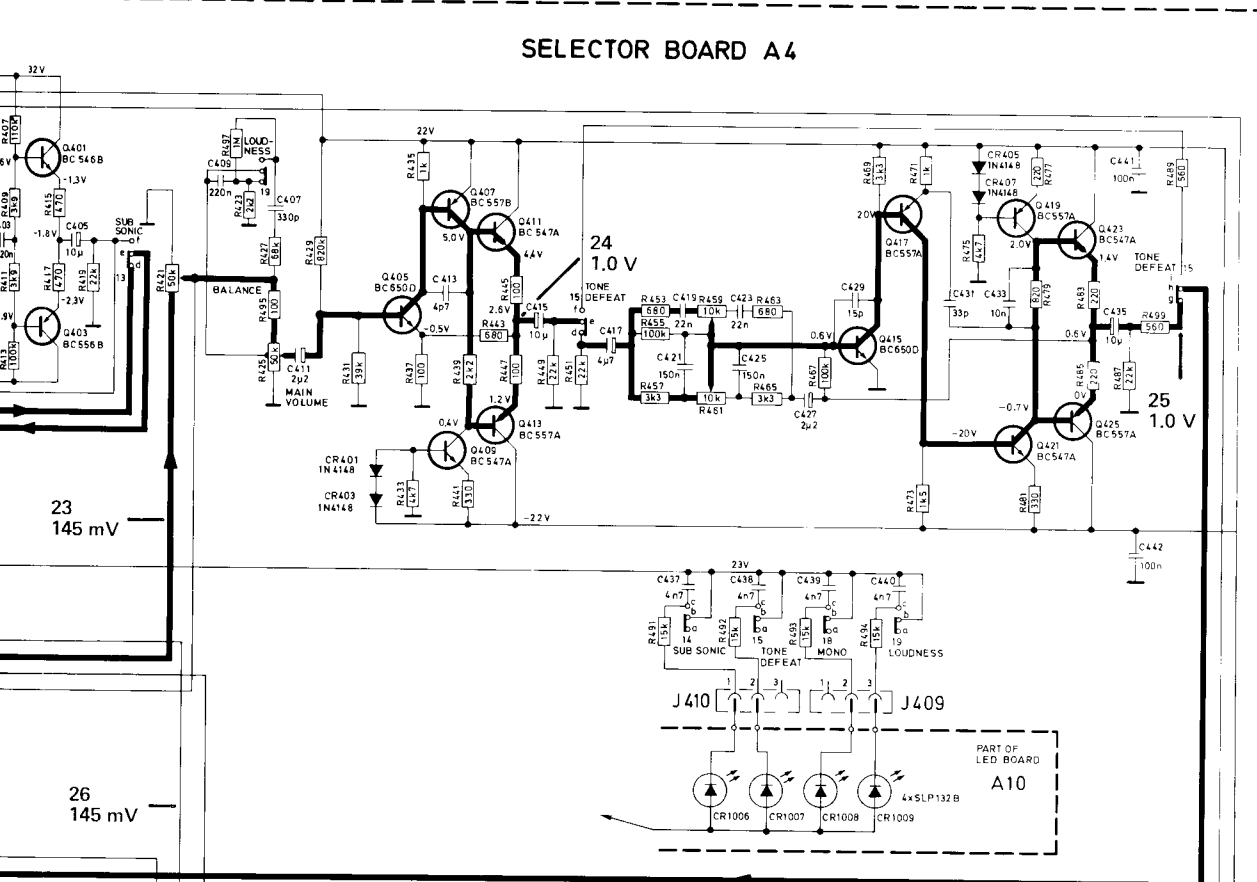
SELECTOR BOARD A4

32V
R407 110k
Q401 BC546B
6V
-1,3V
R409 3k9
R415 470
-1,8V
C405 10µ
SUB SONIC
R411 3k9
R417 470
R419 22k
-2,3V
Q403 BC556B
R413 100k
.9V
13
R421 50k
R497 1M
LOUD-NESS
C409
220n
19
R423 2k2
C407 330p
R427 68k
BALANCE
R495 100
R425 50k
C411 2µ2
MAIN VOLUME
R429 820k
22V
R435 1k
Q407 BC557B
5,0V
Q411 BC547A
4,4V
Q405 BC650D
C413 4p7
-0,5V
R431 39k
R437 100
R439 2k2
R443 680
2,6V
R445 100
C415 10µ
R447 100
1,2V
Q413 BC557A
0,4V
Q409 BC547A
CR401 1N4148
CR403 1N4148
R433 4k7
R441 330
-22V
R449 22k
R451 22k
24
1.0 V
15 TONE DEFEAT
C417 4µ7
R453 680
C419
R459 10k
C423
R463 680
R455 100k
22n
22n
C421 150n
C425 150n
R457 3k3
10k
R461
R465 3k3
R467 100k
C427 2µ2
C429 15p
0,6V
Q415 BC650D
R469 3k3
R471 1k
20V
Q417 BC557A
C431 33p
CR405 1N4148
CR407 1N4148
R477 220
Q419 BC557A
R475 4k7
2,0V
C433 10n
R420
R479
R483 220
C441 100n
R489 560
Q423 BC547A
1,4V
TONE DEFEAT 15
C435 10µ
R499 560
0,6V
R485 220
R487 22k
-0,7V
0V
Q425 BC557A
25
1.0 V
-20V
Q421 BC547A
R473 1k5
R481 330
C442 100n
23
145 mV
23V
C437 4n7
C438 4n7
C439 4n7
C440 4n7
R491 15k
14 SUB SONIC
R492 15k
15 TONE DEFEAT
R493 15k
18 MONO
R494 15k
19 LOUDNESS
J410
J409
PART OF LED BOARD
A10
4xSLP132B
CR1006
CR1007
CR1008
CR1009
26
145 mV